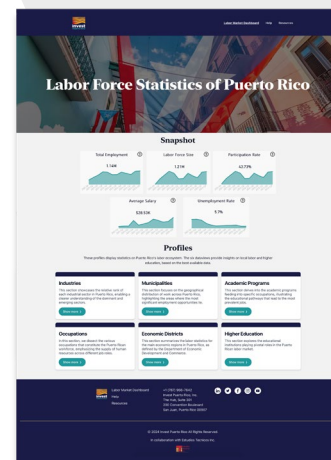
invest

Labor Market Dashboard Help Resources

Labor Force Statistics of Puerto Rico

Snapshot

Total Employment
1.14M

Labor Force Size
1.21M

Participation Rate
42.79%

Average Salary
$38.53K

Unemployment Rate
5.7%

Profiles

These profiles display statistics on Puerto Rico's labor ecosystem. The six dashboards provide insights on local labor and higher education, based on the latest available data.

Industries
This section showcases the relative size of each industrial sector in Puerto Rico, enabling a clearer understanding of the dominant and emerging sectors.
Show more

Municipalities
This section focuses on the geographical distribution of work across Puerto Rico, highlighting the areas where the most significant employment opportunities lie.
Show more

Academic Programs
This section serves to link the academic programs leading to specific occupations, illustrating the educational pathways that lead to the most prevalent jobs.
Show more

Occupations
In this section, we dissect the various occupations that constitute the Puerto Rican workforce, emphasizing the supply of human resources across different job roles.
Show more

Economic Districts
This section summarizes the labor statistics for the eight economic regions in Puerto Rico, as defined by the Department of Economic Development and Commerce.
Show more

Higher Education
This section examines the educational institutions playing pivotal roles in the Puerto Rican labor market.
Show more

invest

Labor Market Dashboard
Help
Resources

+1 (787) 988-7640
Invest Puerto Rico, Inc.
The Hub, Suite 301
330 Convention Boulevard
San Juan, Puerto Rico 00907

© 2024 Invest Puerto Rico All Rights Reserved.

In collaboration with Estudios Técnicos Inc.